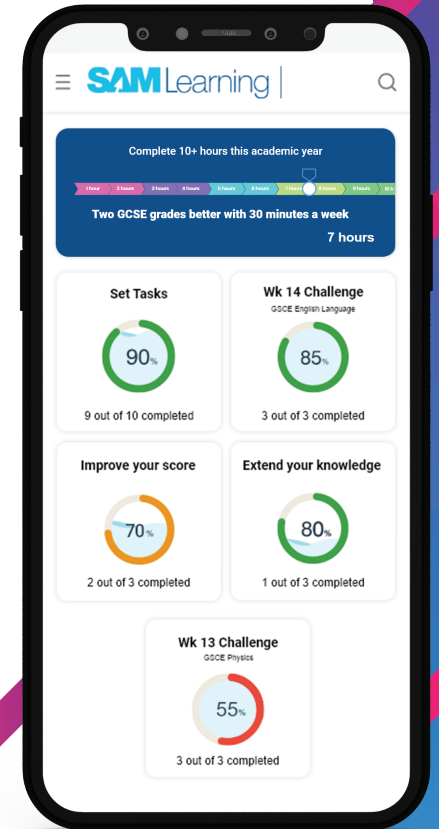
SAM Learning

Complete 10+ hours this academic year

1 hour 2 hours 3 hours 4 hours 5 hours 6 hours 7 hours 8 hours 9 hours 10 h

Two GCSE grades better with 30 minutes a week

7 hours

Set Tasks

90%

9 out of 10 completed

Wk 14 Challenge

GSCE English Language

85%

3 out of 3 completed

Improve your score

70%

2 out of 3 completed

Extend your knowledge

80%

1 out of 3 completed

Wk 13 Challenge

GSCE Physics

55%

3 out of 3 completed